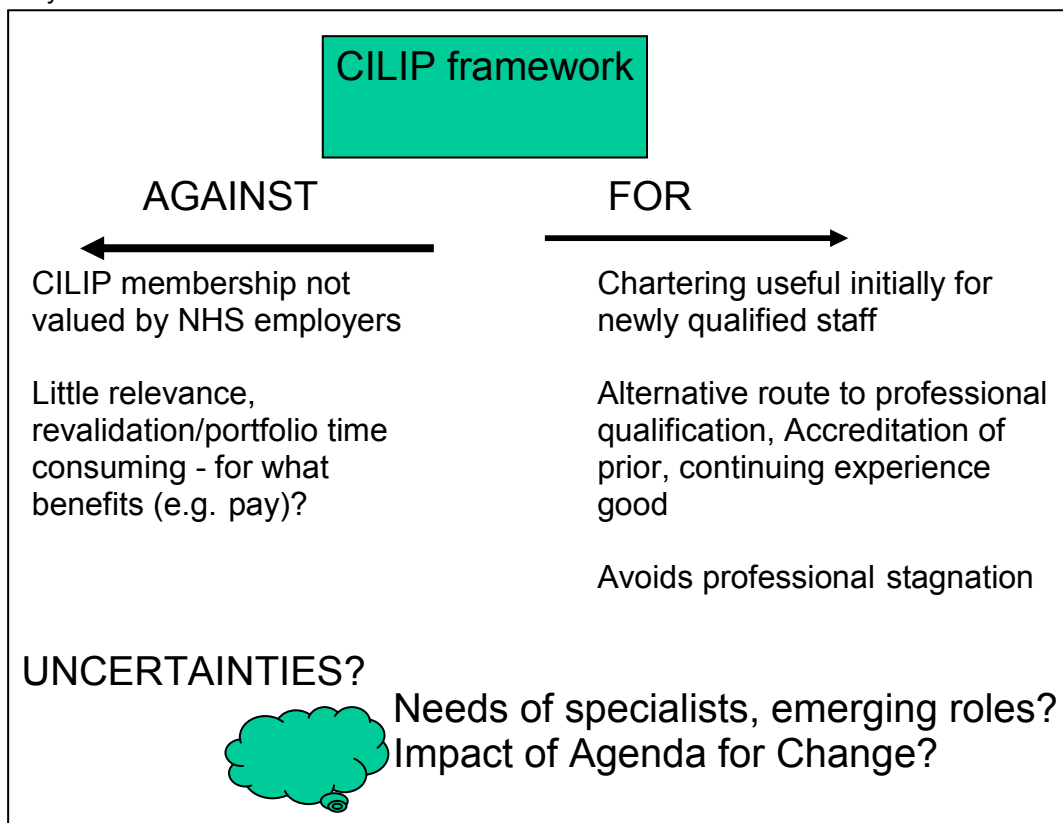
CILIP framework

AGAINST

FOR

CILIP membership not valued by NHS employers

Little relevance, revalidation/portfolio time consuming - for what benefits (e.g. pay)?

Chartering useful initially for newly qualified staff

Alternative route to professional qualification, Accreditation of prior, continuing experience good

Avoids professional stagnation

UNCERTAINTIES?

Needs of specialists, emerging roles?
Impact of Agenda for Change?